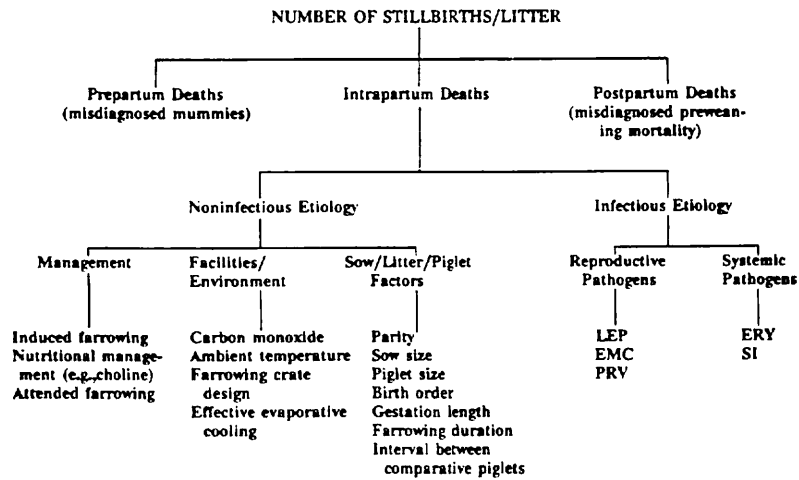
NUMBER OF STILLBIRTHS/LITTER

Prepartum Deaths (misdiagnosed mummies)

Intrapartum Deaths

Postpartum Deaths (misdiagnosed preweaning mortality)

Noninfectious Etiology

Infectious Etiology

Management

Induced farrowing
Nutritional management (e.g., choline)
Attended farrowing

Facilities/ Environment

Carbon monoxide
Ambient temperature
Farrowing crate design
Effective evaporative cooling

Sow/Litter/Piglet Factors

Parity
Sow size
Piglet size
Birth order
Gestation length
Farrowing duration
Interval between comparative piglets

Reproductive Pathogens

LEP
EMC
PRV

Systemic Pathogens

ERY
SI